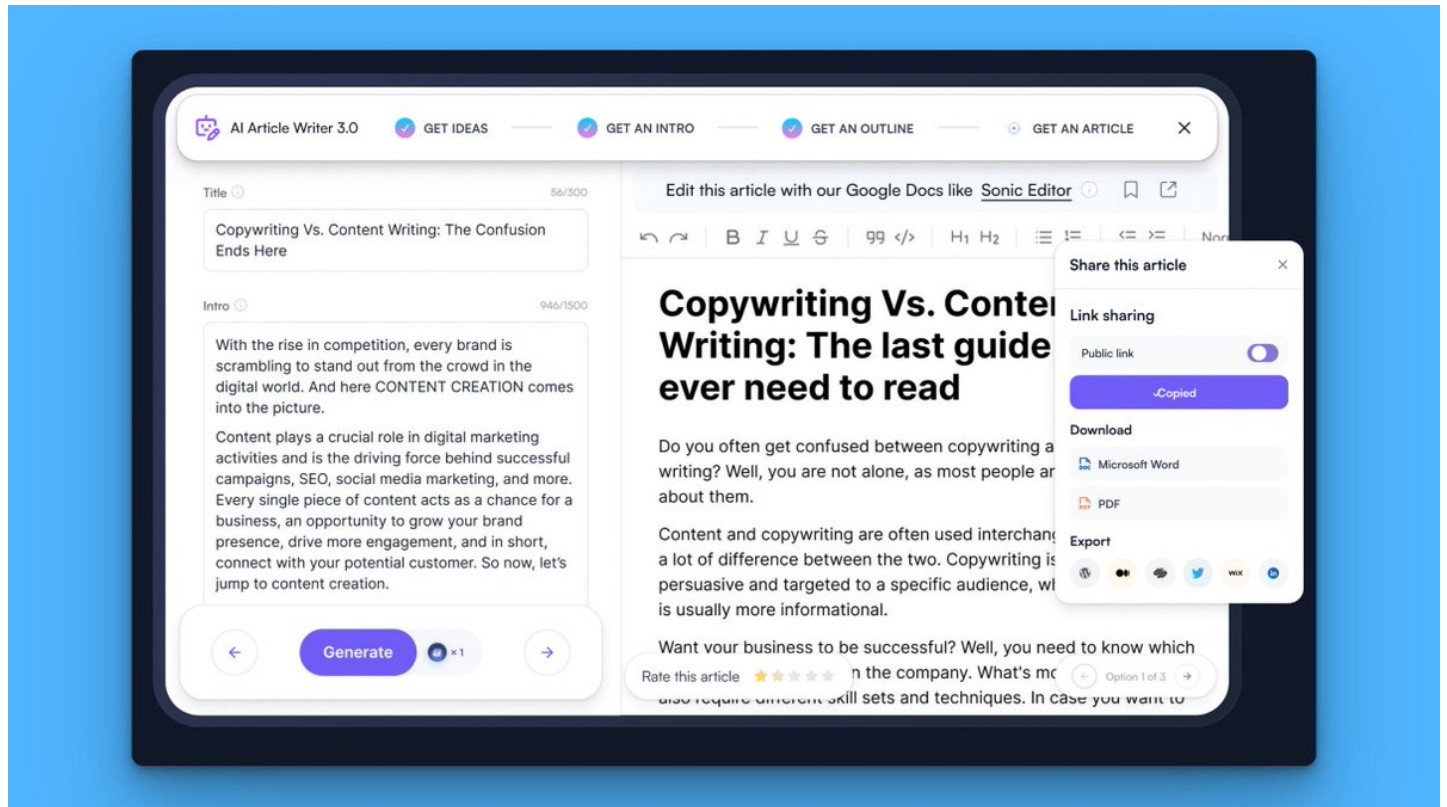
AI Article Writer 3.0 GET IDEAS GET AN INTRO GET AN OUTLINE GET AN ARTICLE ✕

Title 56/300

Copywriting Vs. Content Writing: The Confusion Ends Here

Intro 946/1500

With the rise in competition, every brand is scrambling to stand out from the crowd in the digital world. And here CONTENT CREATION comes into the picture.

Content plays a crucial role in digital marketing activities and is the driving force behind successful campaigns, SEO, social media marketing, and more. Every single piece of content acts as a chance for a business, an opportunity to grow your brand presence, drive more engagement, and in short, connect with your potential customer. So now, let's jump to content creation.

Generate ×1

Edit this article with our Google Docs like Sonic Editor

B I U S 99 </> H1 H2 Nor

Copywriting Vs. Conten Writing: The last guide ever need to read

Do you often get confused between copywriting a writing? Well, you are not alone, as most people ar about them.

Content and copywriting are often used interchang a lot of difference between the two. Copywriting is persuasive and targeted to a specific audience, wh is usually more informational.

Want your business to be successful? Well, you need to know which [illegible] n the company. What's mo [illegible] skill sets and techniques. In case you want to

Rate this article

Option 1 of 3

Share this article ×

Link sharing

Public link

Copied

Download

Microsoft Word

PDF

Export

WIX